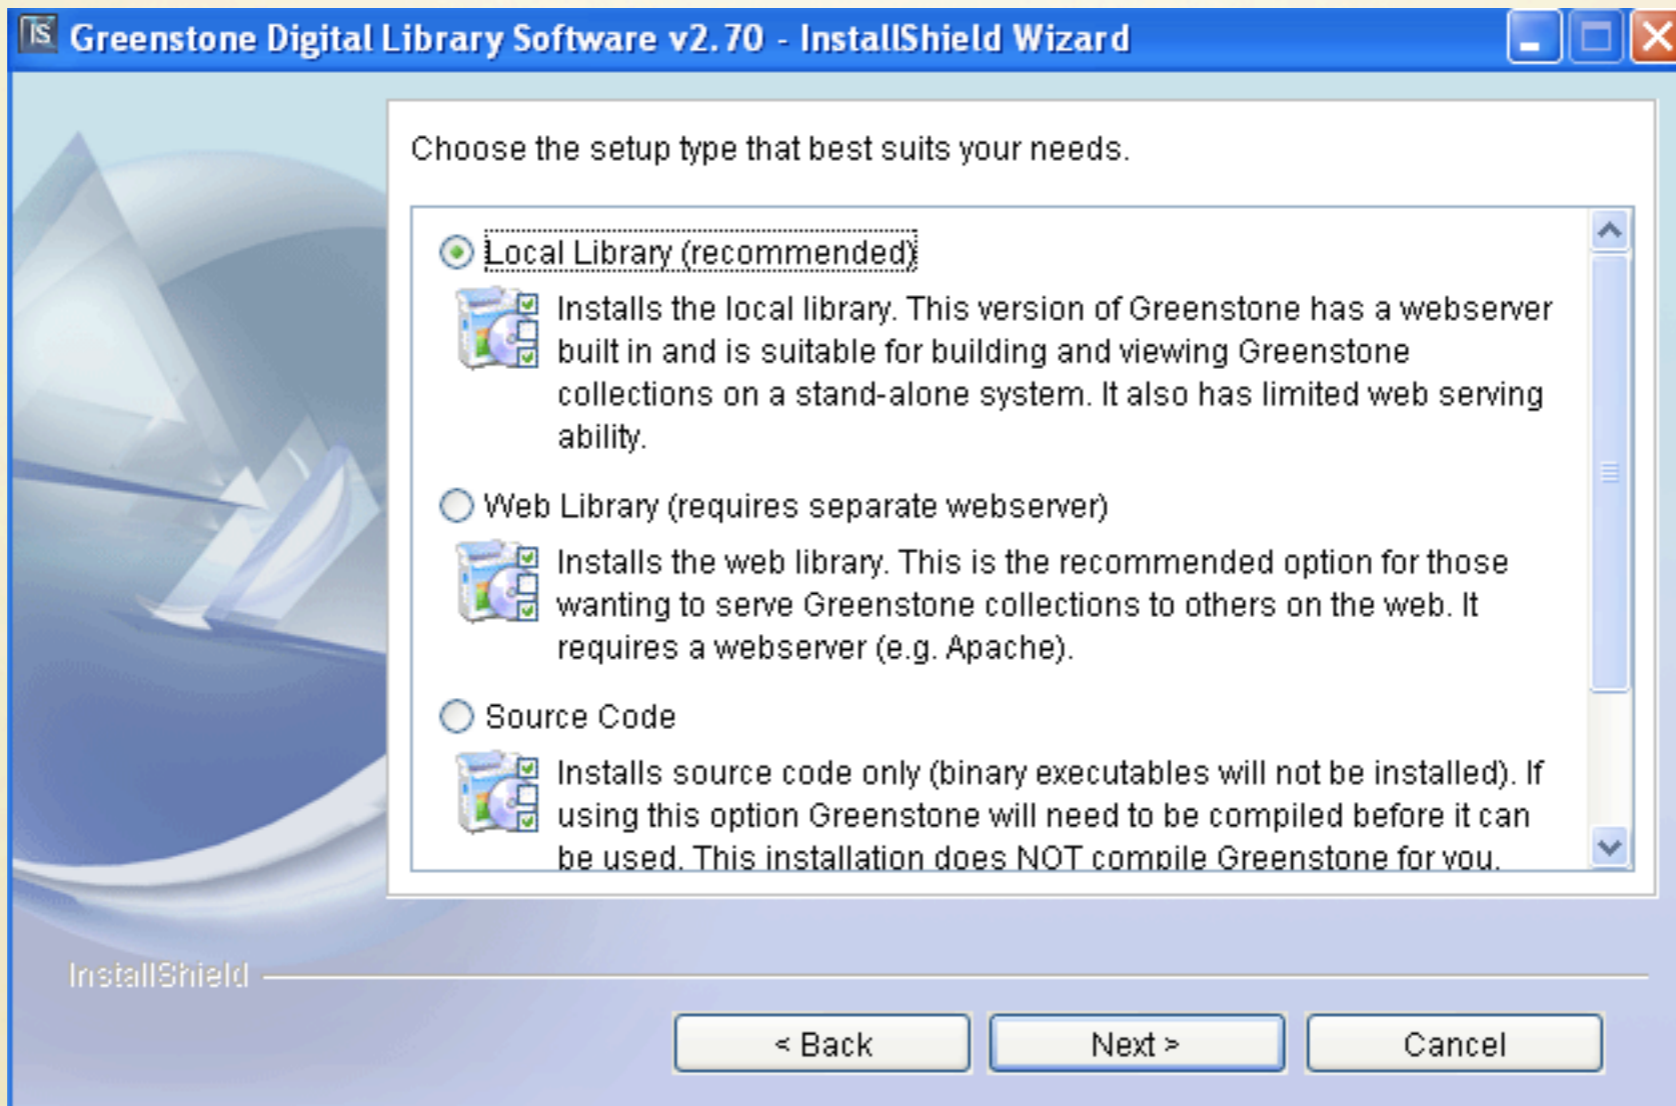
IS Greenstone Digital Library Software v2.70 - InstallShield Wizard

Choose the setup type that best suits your needs.

Local Library (recommended)

Installs the local library. This version of Greenstone has a webserver built in and is suitable for building and viewing Greenstone collections on a stand-alone system. It also has limited web serving ability.

Web Library (requires separate webserver)

Installs the web library. This is the recommended option for those wanting to serve Greenstone collections to others on the web. It requires a webserver (e.g. Apache).

Source Code

Installs source code only (binary executables will not be installed). If using this option Greenstone will need to be compiled before it can be used. This installation does NOT compile Greenstone for you.

InstallShield

< Back

Next >

Cancel